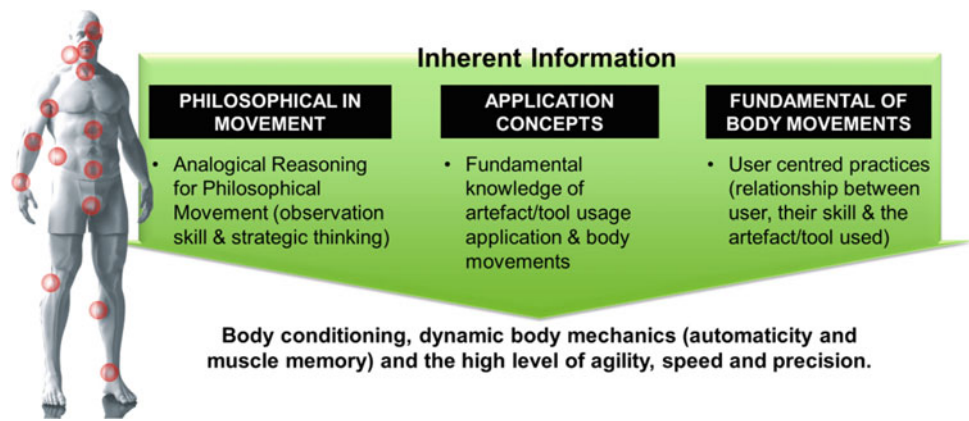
Inherent Information

PHILOSOPHICAL IN MOVEMENT

• Analogical Reasoning for Philosophical Movement (observation skill & strategic thinking)

APPLICATION CONCEPTS

• Fundamental knowledge of artefact/tool usage application & body movements

FUNDAMENTAL OF BODY MOVEMENTS

• User centred practices (relationship between user, their skill & the artefact/tool used)

Body conditioning, dynamic body mechanics (automaticity and muscle memory) and the high level of agility, speed and precision.